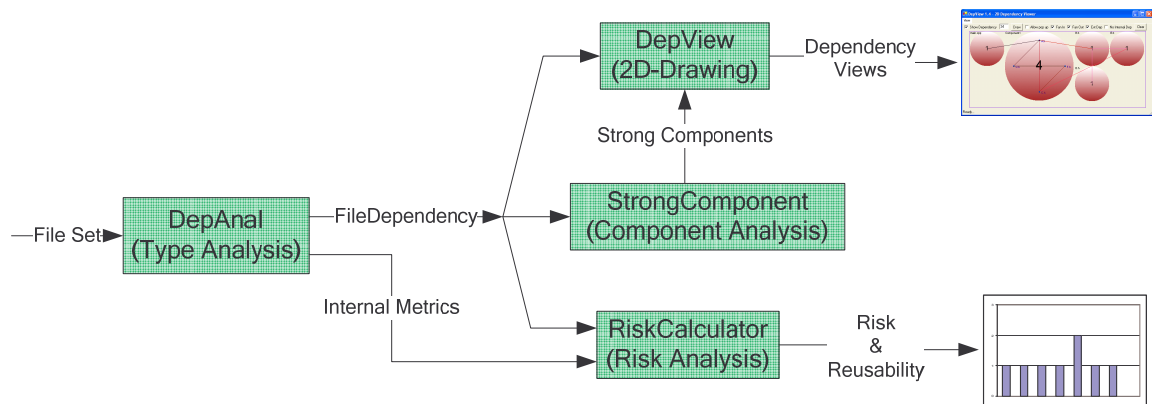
DepView
(2D-Drawing)

Dependency
Views

Strong Components

File Set

DepAnal
(Type Analysis)

FileDependency

StrongComponent
(Component Analysis)

Internal Metrics

RiskCalculator
(Risk Analysis)

Risk
&
Reusability

1

4

1

1

1